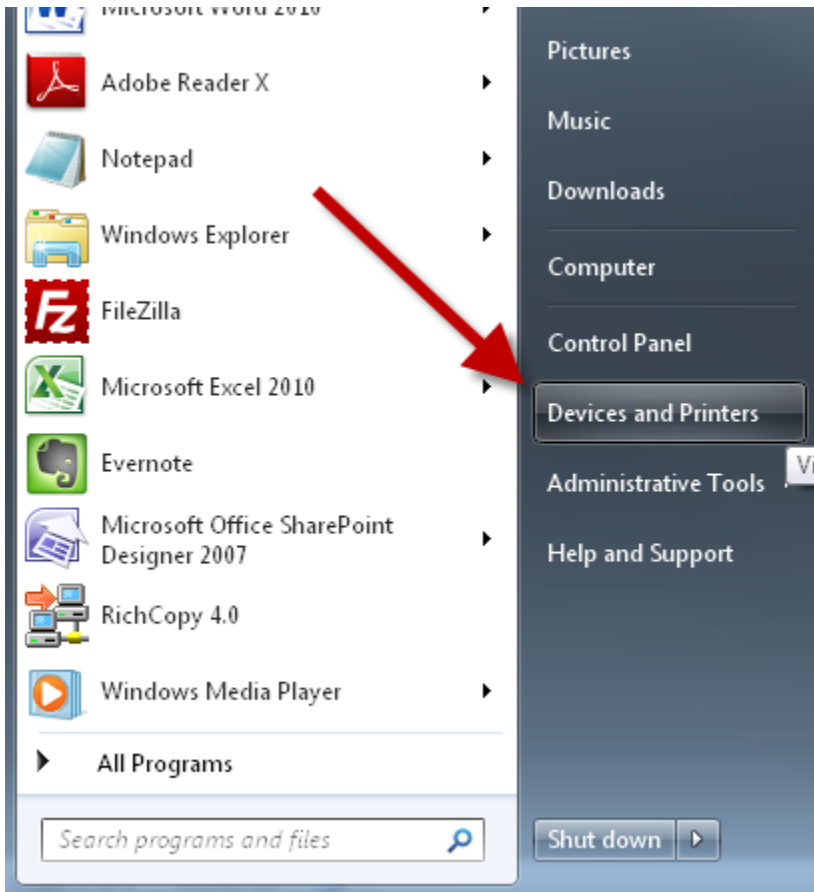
Microsoft Word 2010

Adobe Reader X

Notepad

Windows Explorer

FileZilla

Microsoft Excel 2010

Evernote

Microsoft Office SharePoint Designer 2007

RichCopy 4.0

Windows Media Player

All Programs

Search programs and files

Pictures

Music

Downloads

Computer

Control Panel

Devices and Printers

Vi

Administrative Tools

Help and Support

Shut down